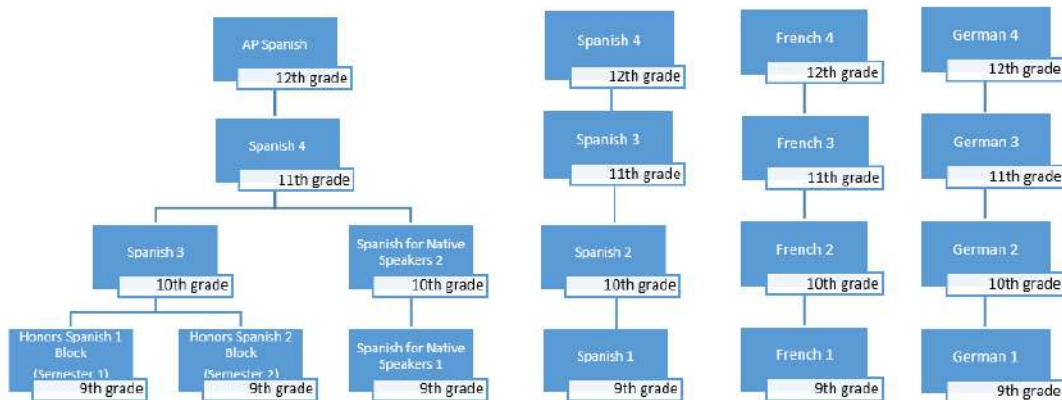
AP Spanish
12th grade

Spanish 4
11th grade

Spanish 3
10th grade

Spanish for Native Speakers 2
10th grade

Honors Spanish 1 Block (Semester 1)
9th grade

Honors Spanish 2 Block (Semester 2)
9th grade

Spanish for Native Speakers 1
9th grade

Spanish 4
12th grade

Spanish 3
11th grade

Spanish 2
10th grade

Spanish 1
9th grade

French 4
12th grade

French 3
11th grade

French 2
10th grade

French 1
9th grade

German 4
12th grade

German 3
11th grade

German 2
10th grade

German 1
9th grade